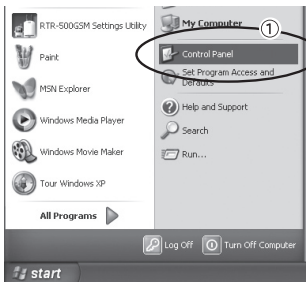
RTR-500GSM Settings Utility
Paint
MSN Explorer
Windows Media Player
Windows Movie Maker
Tour Windows XP
All Programs
My Computer
①
Control Panel
Set Program Access and Defaults
Help and Support
Search
Run...
Log Off
Turn Off Computer
start